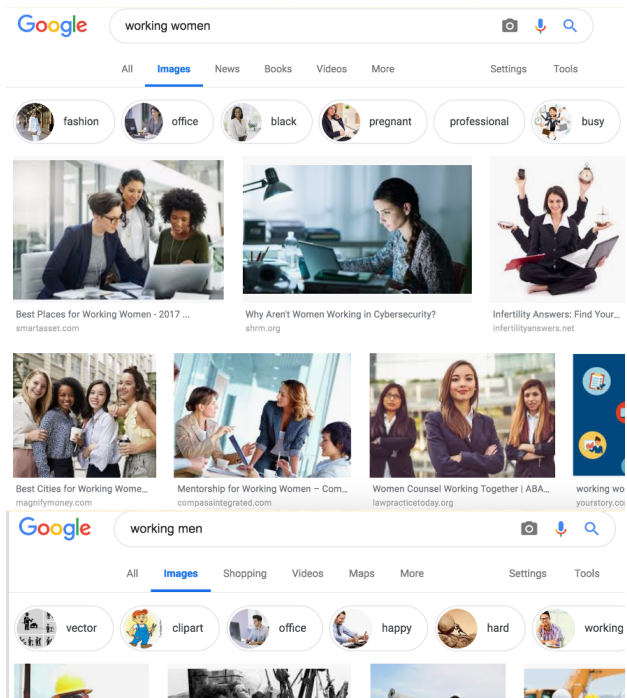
Google

working women

All Images News Books Videos More Settings Tools

fashion office black pregnant professional busy

Best Places for Working Women - 2017 ...
smartasset.com

Why Aren't Women Working in Cybersecurity?
shrm.org

Infertility Answers: Find Your...
infertilityanswers.net

Best Cities for Working Wome...
magnifymoney.com

Mentorship for Working Women – Com...
compassintegrated.com

Women Counsel Working Together | ABA...
lawpracticetoday.org

working wo
yourstory.com

Google

working men

All Images Shopping Videos Maps More Settings Tools

vector clipart office happy hard working